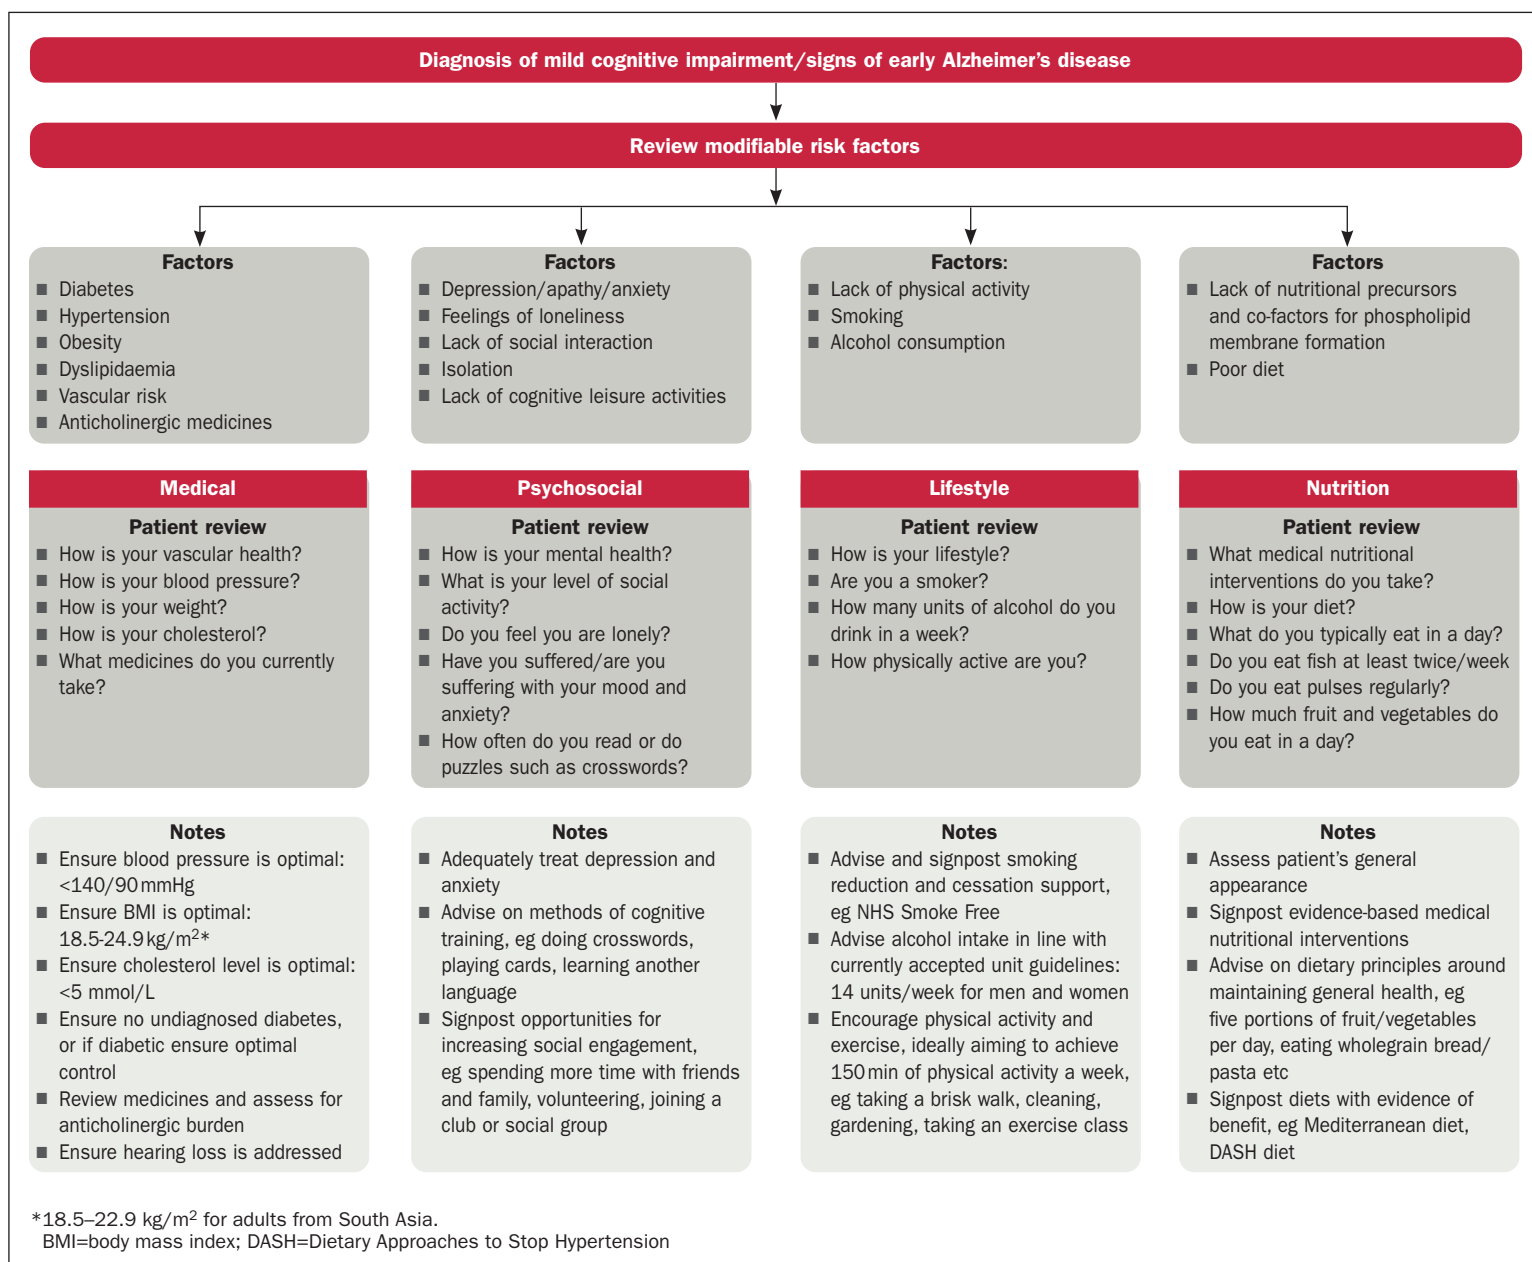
Diagnosis of mild cognitive impairment/signs of early Alzheimer's disease

Review modifiable risk factors

Factors
■ Diabetes
■ Hypertension
■ Obesity
■ Dyslipidaemia
■ Vascular risk
■ Anticholinergic medicines

Medical

Patient review
■ How is your vascular health?
■ How is your blood pressure?
■ How is your weight?
■ How is your cholesterol?
■ What medicines do you currently take?

Notes
■ Ensure blood pressure is optimal: <140/90 mmHg
■ Ensure BMI is optimal: 18.5-24.9 kg/m$^2$*
■ Ensure cholesterol level is optimal: <5 mmol/L
■ Ensure no undiagnosed diabetes, or if diabetic ensure optimal control
■ Review medicines and assess for anticholinergic burden
■ Ensure hearing loss is addressed

Factors
■ Depression/apathy/anxiety
■ Feelings of loneliness
■ Lack of social interaction
■ Isolation
■ Lack of cognitive leisure activities

Psychosocial

Patient review
■ How is your mental health?
■ What is your level of social activity?
■ Do you feel you are lonely?
■ Have you suffered/are you suffering with your mood and anxiety?
■ How often do you read or do puzzles such as crosswords?

Notes
■ Adequately treat depression and anxiety
■ Advise on methods of cognitive training, eg doing crosswords, playing cards, learning another language
■ Signpost opportunities for increasing social engagement, eg spending more time with friends and family, volunteering, joining a club or social group

Factors:
■ Lack of physical activity
■ Smoking
■ Alcohol consumption

Lifestyle

Patient review
■ How is your lifestyle?
■ Are you a smoker?
■ How many units of alcohol do you drink in a week?
■ How physically active are you?

Notes
■ Advise and signpost smoking reduction and cessation support, eg NHS Smoke Free
■ Advise alcohol intake in line with currently accepted unit guidelines: 14 units/week for men and women
■ Encourage physical activity and exercise, ideally aiming to achieve 150 min of physical activity a week, eg taking a brisk walk, cleaning, gardening, taking an exercise class

Factors
■ Lack of nutritional precursors and co-factors for phospholipid membrane formation
■ Poor diet

Nutrition

Patient review
■ What medical nutritional interventions do you take?
■ How is your diet?
■ What do you typically eat in a day?
■ Do you eat fish at least twice/week
■ Do you eat pulses regularly?
■ How much fruit and vegetables do you eat in a day?

Notes
■ Assess patient's general appearance
■ Signpost evidence-based medical nutritional interventions
■ Advise on dietary principles around maintaining general health, eg five portions of fruit/vegetables per day, eating wholegrain bread/pasta etc
■ Signpost diets with evidence of benefit, eg Mediterranean diet, DASH diet

*18.5–22.9 kg/m$^2$ for adults from South Asia.
BMI=body mass index; DASH=Dietary Approaches to Stop Hypertension